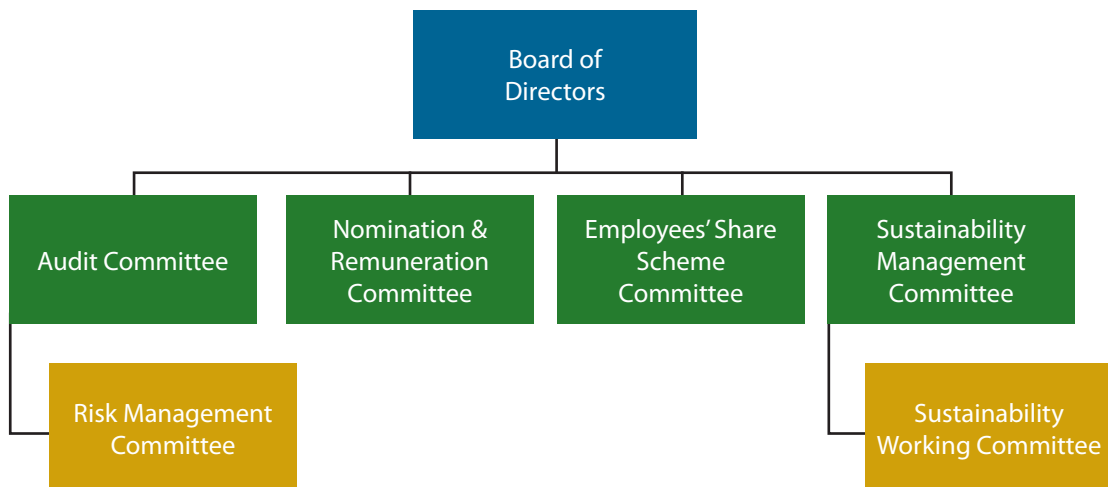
Board of Directors

Audit Committee

Nomination & Remuneration Committee

Employees' Share Scheme Committee

Sustainability Management Committee

Risk Management Committee

Sustainability Working Committee